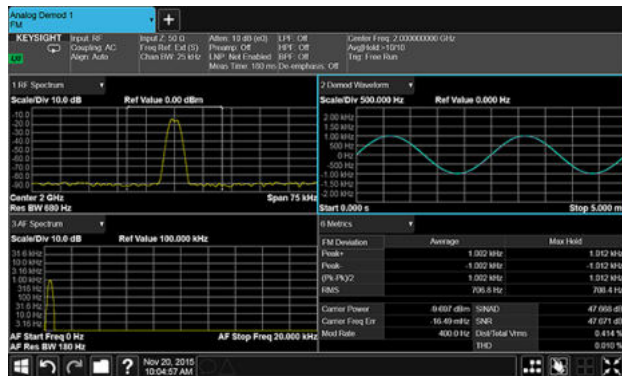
Analog Demod 1
FM

KEYSIGHT Input: RF Coupling: AC Align: Auto
Input Z: 50 Ω Freq Ref: Ext (S) Chan BW: 25 kHz
Atten: 10 dB (e0) Preamp: Off LNP: Not Enabled Meas Timer: 100 ms
LPF: Off HPF: Off BPF: Off De-emphasis: Off
Center Freq: 2.000000000 GHz Avg|Hold:>10/10 Trig: Free Run

1 RF Spectrum
Scale/Div 10.0 dB
Ref Value 0.00 dBm
-10.0
-20.0
-30.0
-40.0
-50.0
-60.0
-70.0
-80.0
-90.0
Center 2 GHz
Res BW 680 Hz
Span 75 kHz

2 Demod Waveform
Scale/Div 500.000 Hz
Ref Value 0.000 Hz
2.00 kHz
1.50 kHz
1.00 kHz
500 Hz
0 Hz
-500 Hz
-1.00 kHz
-1.50 kHz
-2.00 kHz
Start 0.000 s
Stop 5.000 ms

3 AF Spectrum
Scale/Div 10.0 dB
Ref Value 100.000 kHz
31.6 kHz
10.0 kHz
3.16 kHz
1.00 kHz
316 Hz
100 Hz
31.6 Hz
10.0 Hz
3.16 Hz
AF Start Freq 0 Hz
AF Res BW 180 Hz
AF Stop Freq 20.000 kHz

6 Metrics

| FM Deviation | Average | Max Hold |
|---|---|---|
| Peak+ | 1.002 kHz | 1.012 kHz |
| Peak- | -1.002 kHz | -1.012 kHz |
| (Pk-Pk)/2 | 1.002 kHz | 1.012 kHz |
| RMS | 706.6 Hz | 708.4 Hz |

| Carrier Power | -9.697 dBm | SINAD | 47.068 dB |
|---|---|---|---|
| Carrier Freq Err | -16.49 mHz | SNR | 47.071 dB |
| Mod Rate | 400.0 Hz | Dist/Total Vrms | 0.414 % |
| | | THD | 0.010 % |

Nov 20, 2015
10:04:57 AM